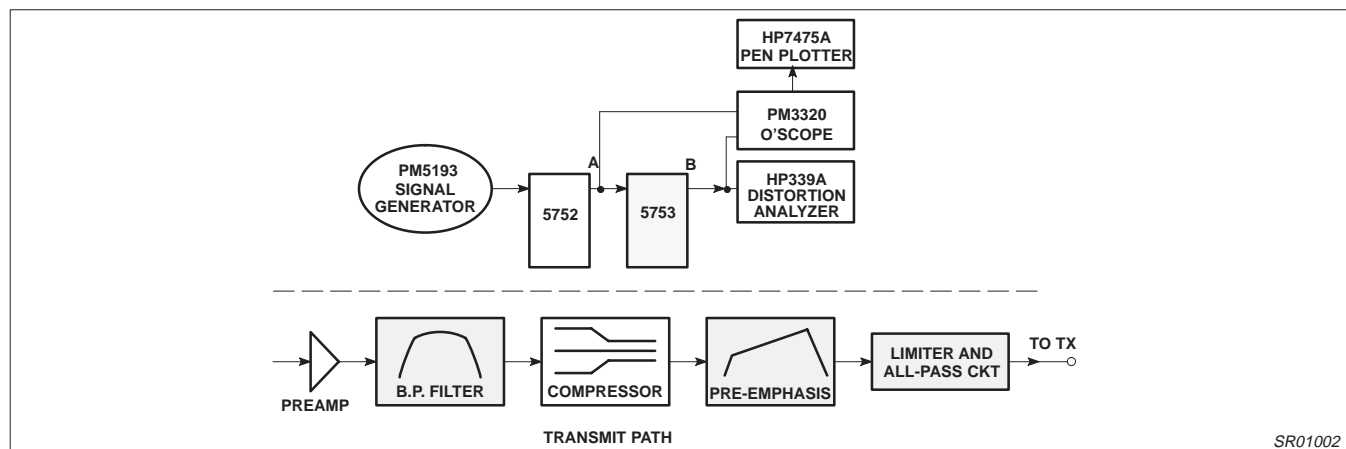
HP7475A PEN PLOTTER

PM3320 O'SCOPE

PM5193 SIGNAL GENERATOR

A

B

5752

5753

HP339A DISTORTION ANALYZER

PREAMP

B.P. FILTER

COMPRESSOR

PRE-EMPHASIS

LIMITER AND ALL-PASS CKT

TO TX

TRANSMIT PATH

SR01002